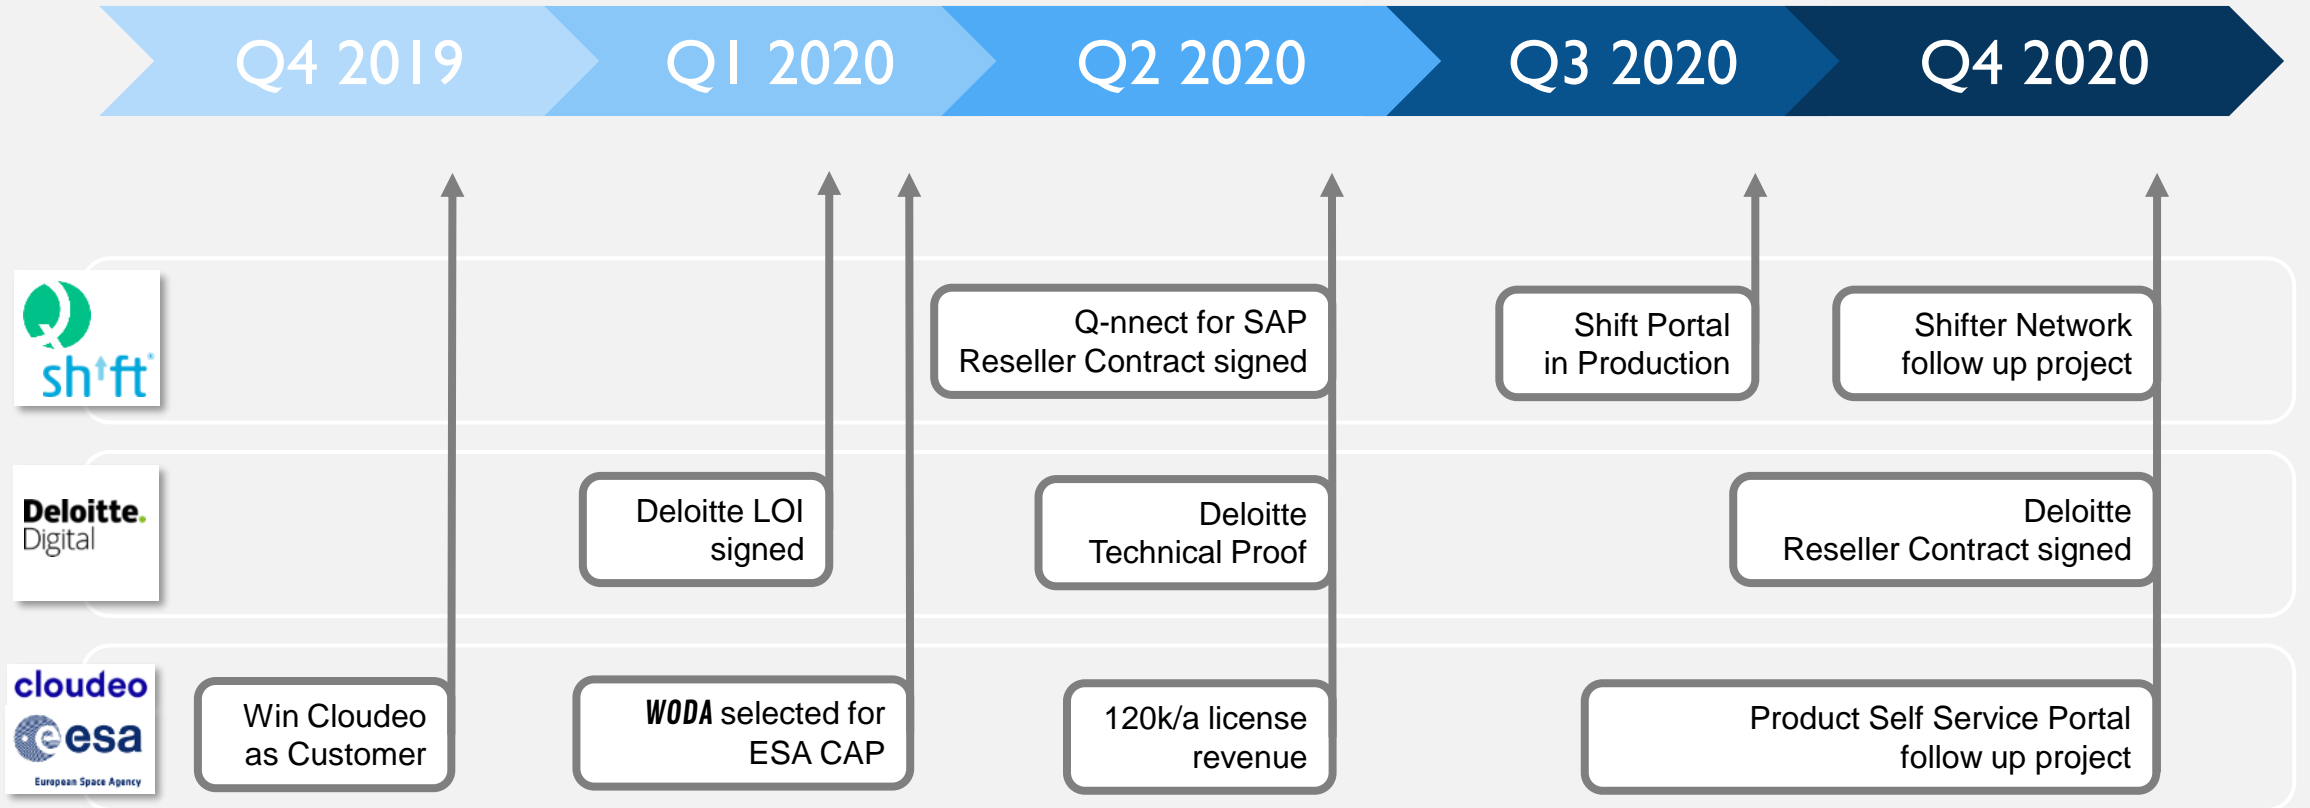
Q4 2019 | Q1 2020 | Q2 2020 | Q3 2020 | Q4 2020

Q shift

Q-nnect for SAP Reseller Contract signed

Shift Portal in Production

Shifter Network follow up project

Deloitte. Digital

Deloitte LOI signed

Deloitte Technical Proof

Deloitte Reseller Contract signed

cloudeo

esa

European Space Agency

Win Cloudeo as Customer

WODA selected for ESA CAP

120k/a license revenue

Product Self Service Portal follow up project